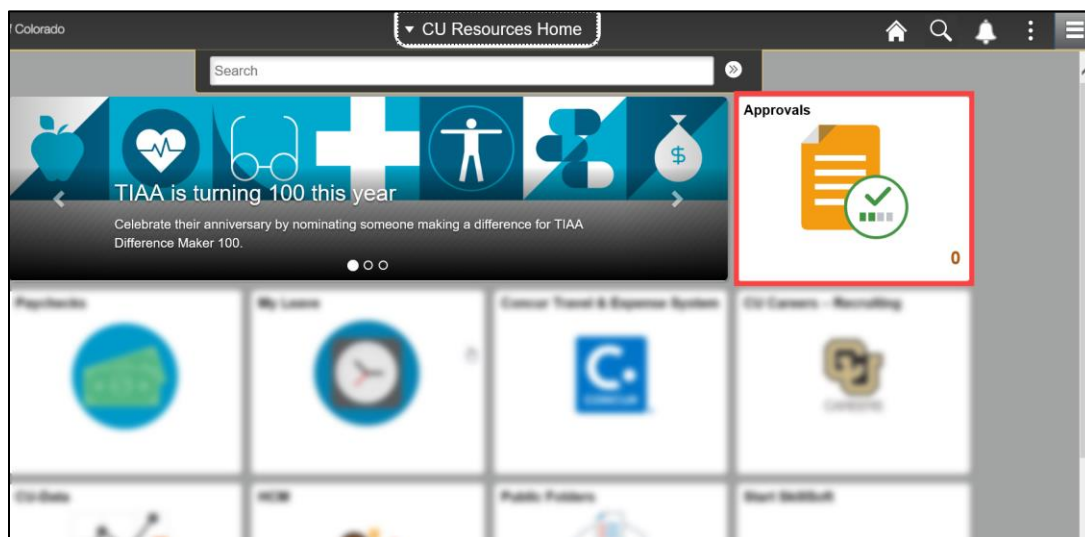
f Colorado

▾ CU Resources Home

Search

TIAA is turning 100 this year

Celebrate their anniversary by nominating someone making a difference for TIAA Difference Maker 100.

Approvals

0

Paychecks

My Leave

Concur Travel & Expense System

CU Careers – Recruiting

CU-Data

HCM

Public Folders

Start SkillSoft